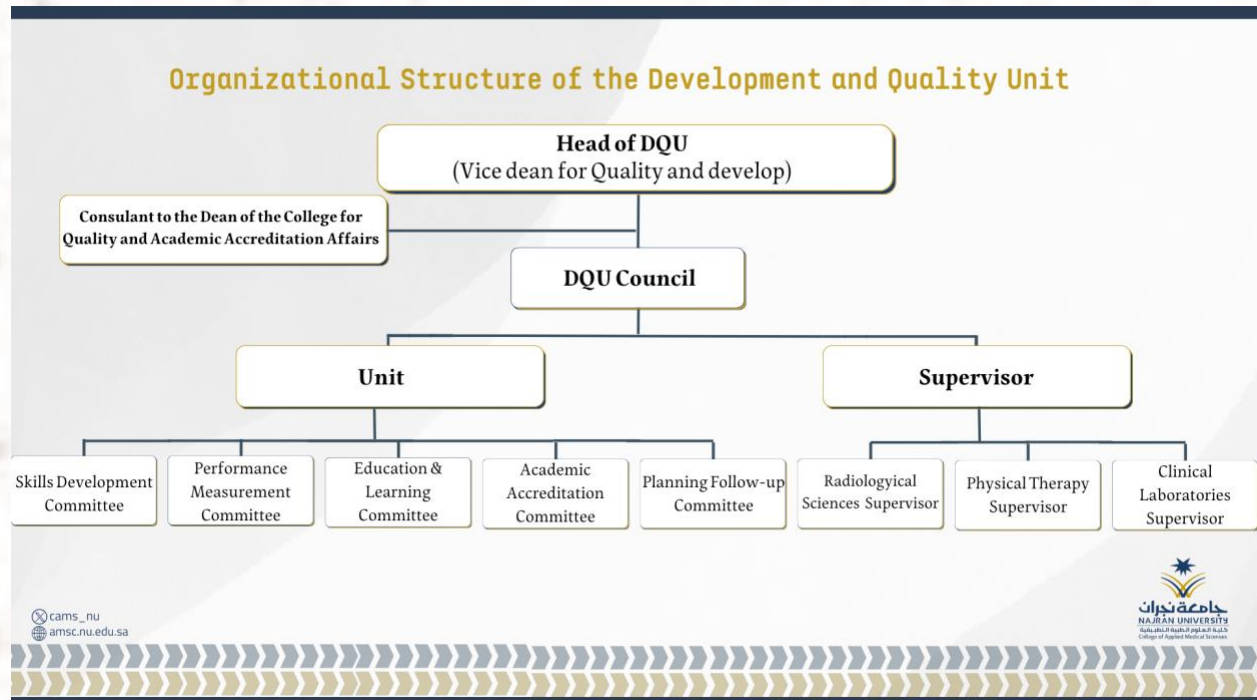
Organizational Structure of the Development and Quality Unit

Head of DQU
(Vice dean for Quality and develop)

Consulant to the Dean of the College for Quality and Academic Accreditation Affairs

DQU Council

Unit

Supervisor

Skills Development Committee

Performance Measurement Committee

Education & Learning Committee

Academic Accreditation Committee

Planning Follow-up Committee

Radiologyical Sciences Supervisor

Physical Therapy Supervisor

Clinical Laboratories Supervisor

cams_nu
amsc.nu.edu.sa

جامعة نجران
NAJRAN UNIVERSITY
كلية العلوم الطبية التطبيقية
College of Applied Medical Sciences